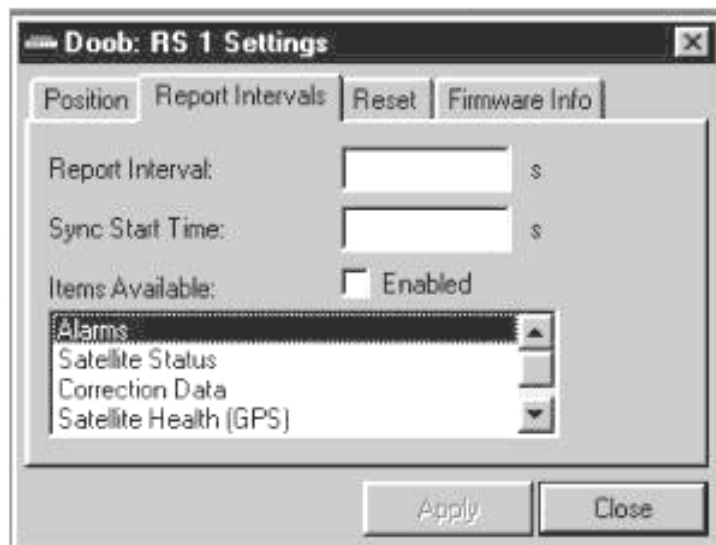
Doob: RS 1 Settings

Position | Report Intervals | Reset | Firmware Info

Report Interval: s

Sync Start Time: s

Items Available: Enabled

Alarms
Satellite Status
Correction Data
Satellite Health (GPS)

Apply Close